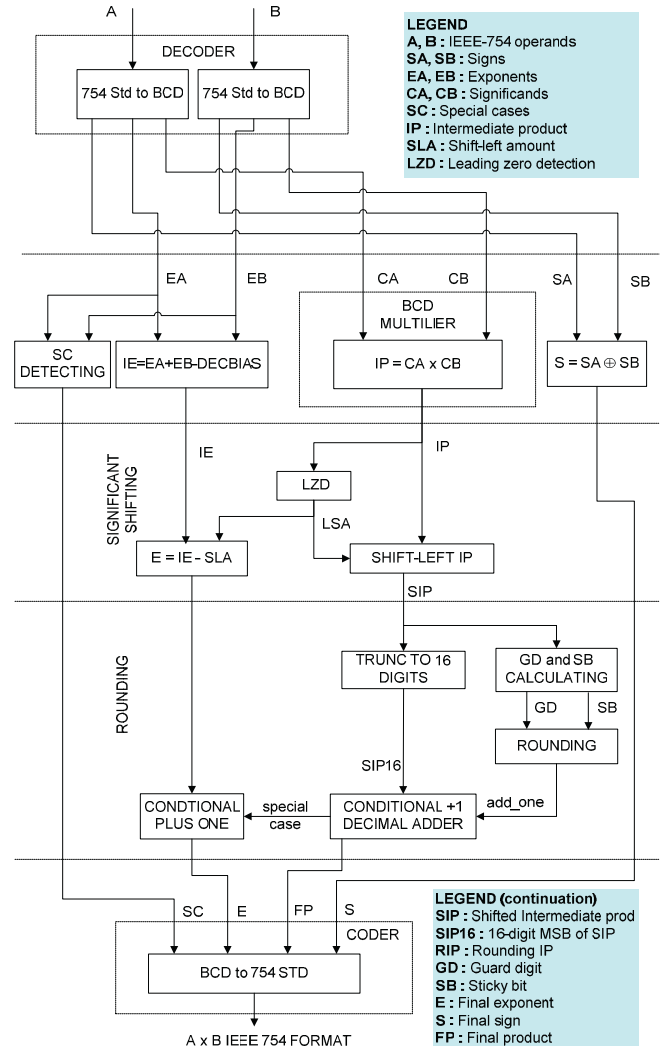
A

B

DECODER

754 Std to BCD

754 Std to BCD

LEGEND
A, B : IEEE-754 operands
SA, SB : Signs
EA, EB : Exponents
CA, CB : Significands
SC : Special cases
IP : Intermediate product
SLA : Shift-left amount
LZD : Leading zero detection

EA

EB

CA

CB

SA

SB

BCD MULTILIER

SC DETECTING

IE=EA+EB-DECBIAS

IP = CA x CB

S = SA $\oplus$ SB

SIGNIFICANT SHIFTING

IE

IP

LZD

LSA

E = IE - SLA

SHIFT-LEFT IP

SIP

ROUNDING

TRUNC TO 16 DIGITS

GD and SB CALCULATING

GD

SB

ROUNDING

SIP16

add_one

CONDTIONAL PLUS ONE

special case

CONDITIONAL +1 DECIMAL ADDER

SC

E

FP

S

CODER

BCD to 754 STD

LEGEND (continuation)
SIP : Shifted Intermediate prod
SIP16 : 16-digit MSB of SIP
RIP : Rounding IP
GD : Guard digit
SB : Sticky bit
E : Final exponent
S : Final sign
FP : Final product

A x B IEEE 754 FORMAT